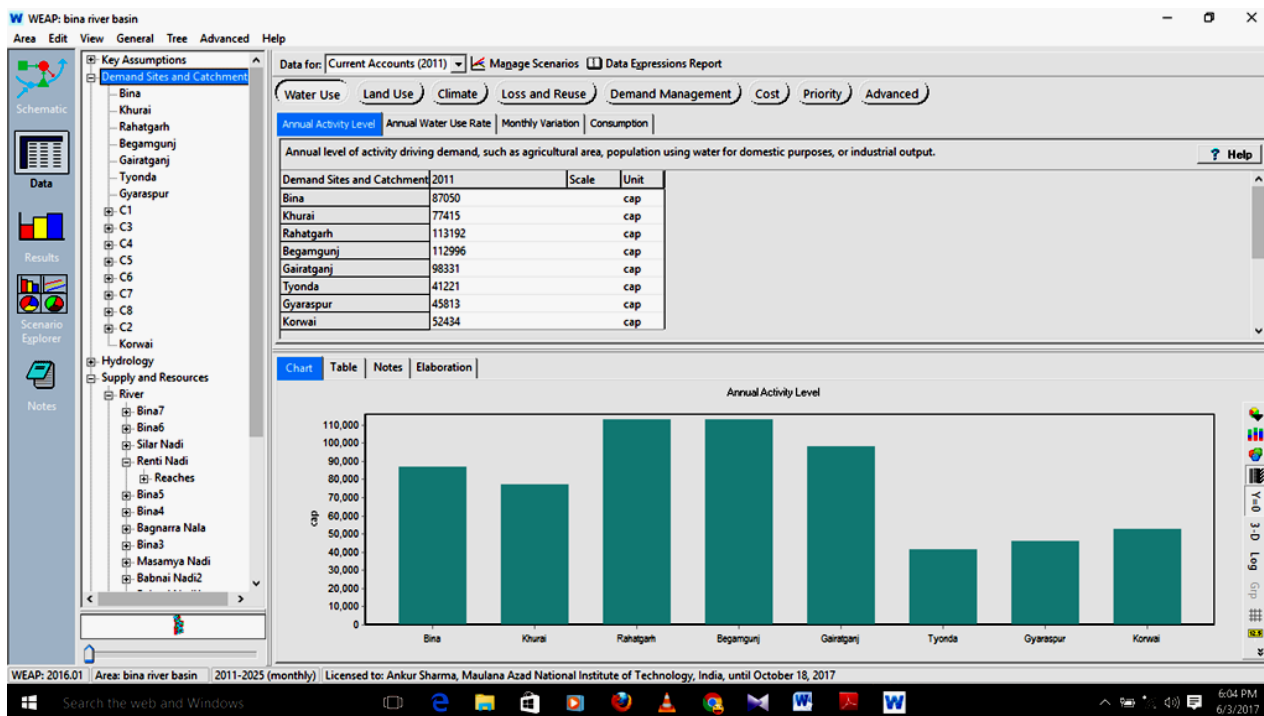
W WEAP: bina river basin

Area Edit View General Tree Advanced Help

Schematic

Data

Results

Scenario Explorer

Notes

Key Assumptions
Demand Sites and Catchment
Bina
Khurai
Rahatgarh
Begamgunj
Gairatganj
Tyonda
Gyaraspur
C1
C3
C4
C5
C6
C7
C8
C2
Korwai
Hydrology
Supply and Resources
River
Bina7
Bina6
Silar Nadi
Renti Nadi
Reaches
Bina5
Bina4
Bagnarra Nala
Bina3
Masamya Nadi
Babnai Nadi2

Data for: Current Accounts (2011) Manage Scenarios Data Expressions Report

Water Use | Land Use | Climate | Loss and Reuse | Demand Management | Cost | Priority | Advanced

Annual Activity Level | Annual Water Use Rate | Monthly Variation | Consumption

Annual level of activity driving demand, such as agricultural area, population using water for domestic purposes, or industrial output.

? Help

| Demand Sites and Catchment | 2011 | Scale | Unit |
|---|---|---|---|
| Bina | 87050 | | cap |
| Khurai | 77415 | | cap |
| Rahatgarh | 113192 | | cap |
| Begamgunj | 112996 | | cap |
| Gairatganj | 98331 | | cap |
| Tyonda | 41221 | | cap |
| Gyaraspur | 45813 | | cap |
| Korwai | 52434 | | cap |

Chart | Table | Notes | Elaboration

Annual Activity Level

cap

110,000
100,000
90,000
80,000
70,000
60,000
50,000
40,000
30,000
20,000
10,000
0

Bina Khurai Rahatgarh Begamgunj Gairatganj Tyonda Gyaraspur Korwai

Y=0 3-D Log Grp

WEAP: 2016.01 | Area: bina river basin | 2011-2025 (monthly) | Licensed to: Ankur Sharma, Maulana Azad National Institute of Technology, India, until October 18, 2017

Search the web and Windows

6:04 PM
6/3/2017